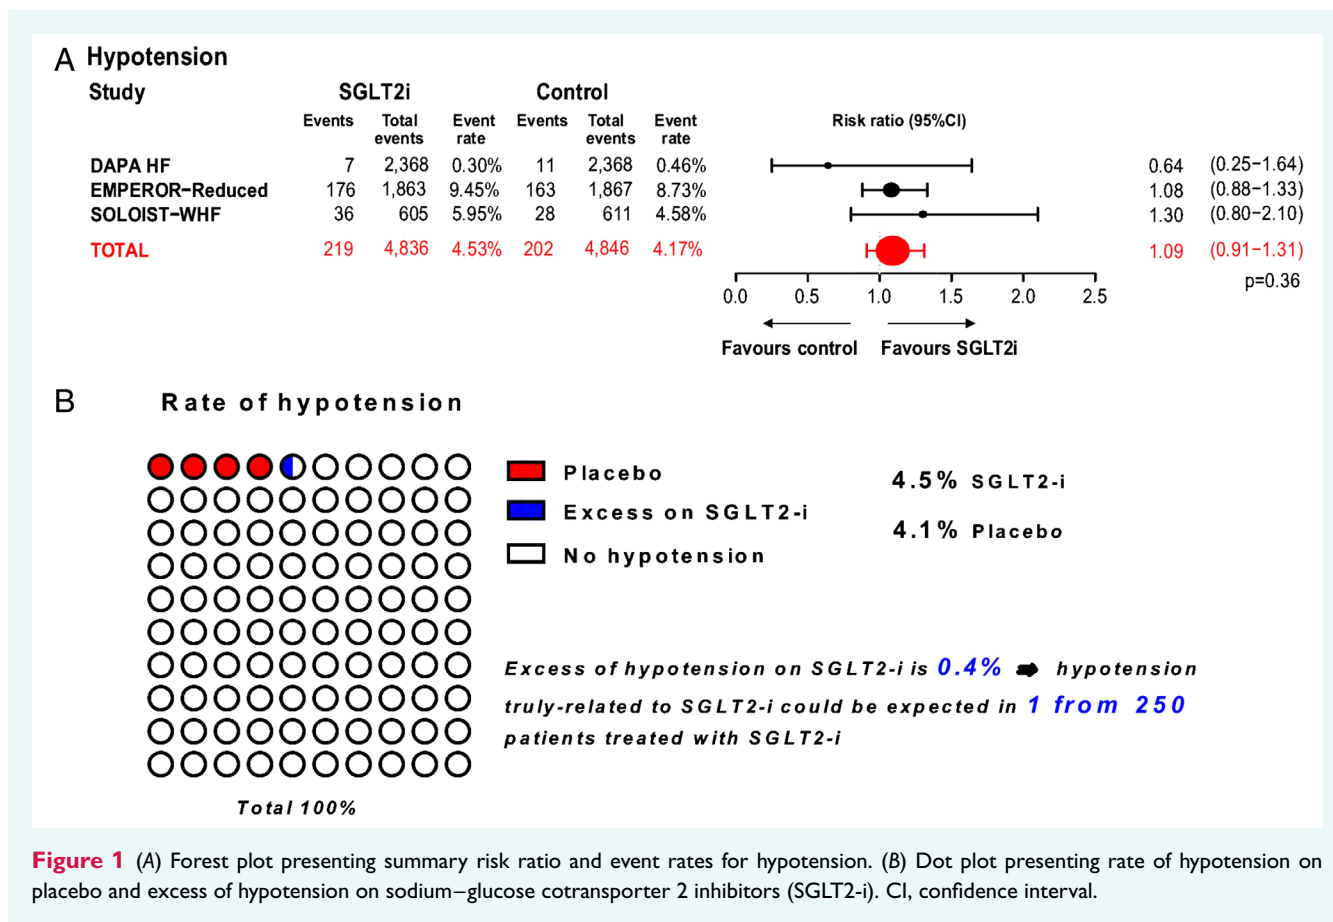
A Hypotension

| Study | SGLT2i Events | SGLT2i Total events | SGLT2i Event rate | Control Events | Control Total events | Control Event rate | Risk ratio (95%CI) | |
|---|---|---|---|---|---|---|---|---|
| DAPA HF | 7 | 2,368 | 0.30% | 11 | 2,368 | 0.46% | 0.64 | (0.25−1.64) |
| EMPEROR−Reduced | 176 | 1,863 | 9.45% | 163 | 1,867 | 8.73% | 1.08 | (0.88−1.33) |
| SOLOIST−WHF | 36 | 605 | 5.95% | 28 | 611 | 4.58% | 1.30 | (0.80−2.10) |
| TOTAL | 219 | 4,836 | 4.53% | 202 | 4,846 | 4.17% | 1.09 | (0.91−1.31) |

p=0.36

0.0 0.5 1.0 1.5 2.0 2.5

Favours control Favours SGLT2i

B Rate of hypotension

Placebo
Excess on SGLT2-i
No hypotension

4.5% SGLT2-i
4.1% Placebo

Excess of hypotension on SGLT2-i is 0.4% ➡ hypotension truly-related to SGLT2-i could be expected in 1 from 250 patients treated with SGLT2-i

Total 100%

Figure 1 (A) Forest plot presenting summary risk ratio and event rates for hypotension. (B) Dot plot presenting rate of hypotension on placebo and excess of hypotension on sodium–glucose cotransporter 2 inhibitors (SGLT2-i). CI, confidence interval.